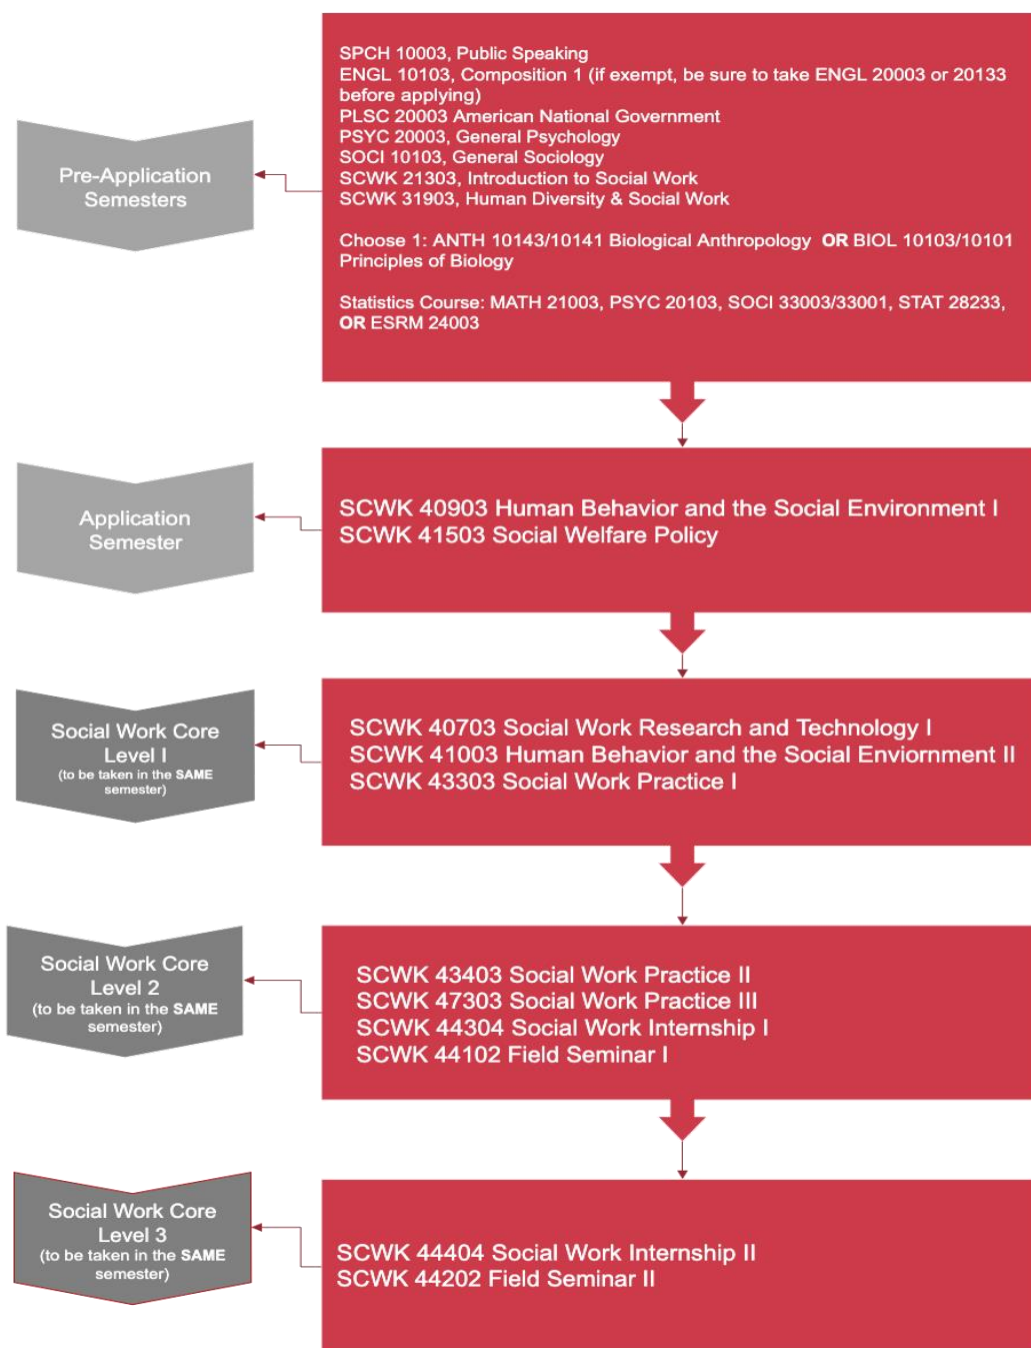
Pre-Application Semesters

SPCH 10003, Public Speaking
ENGL 10103, Composition 1 (if exempt, be sure to take ENGL 20003 or 20133 before applying)
PLSC 20003 American National Government
PSYC 20003, General Psychology
SOCI 10103, General Sociology
SCWK 21303, Introduction to Social Work
SCWK 31903, Human Diversity & Social Work

Choose 1: ANTH 10143/10141 Biological Anthropology **OR** BIOL 10103/10101 Principles of Biology

Statistics Course: MATH 21003, PSYC 20103, SOCI 33003/33001, STAT 28233, **OR** ESRM 24003

Application Semester

SCWK 40903 Human Behavior and the Social Environment I
SCWK 41503 Social Welfare Policy

Social Work Core Level I
(to be taken in the **SAME** semester)

SCWK 40703 Social Work Research and Technology I
SCWK 41003 Human Behavior and the Social Enviornment II
SCWK 43303 Social Work Practice I

Social Work Core Level 2
(to be taken in the **SAME** semester)

SCWK 43403 Social Work Practice II
SCWK 47303 Social Work Practice III
SCWK 44304 Social Work Internship I
SCWK 44102 Field Seminar I

Social Work Core Level 3
(to be taken in the **SAME** semester)

SCWK 44404 Social Work Internship II
SCWK 44202 Field Seminar II